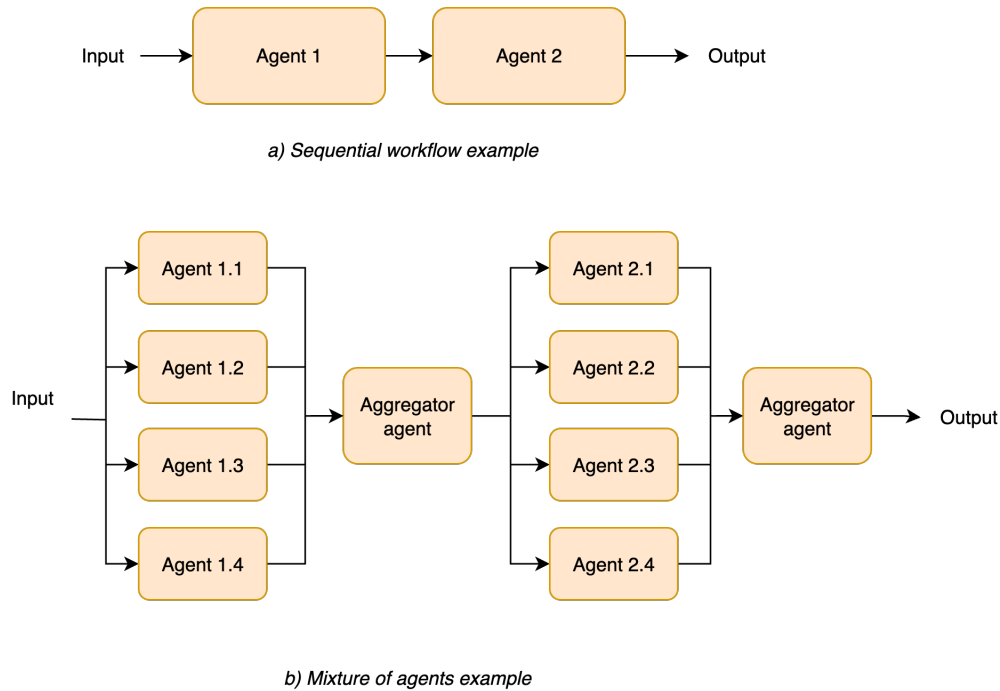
Input

Agent 1

Agent 2

Output

a) Sequential workflow example

Input

Agent 1.1

Agent 1.2

Agent 1.3

Agent 1.4

Aggregator agent

Agent 2.1

Agent 2.2

Agent 2.3

Agent 2.4

Aggregator agent

Output

b) Mixture of agents example